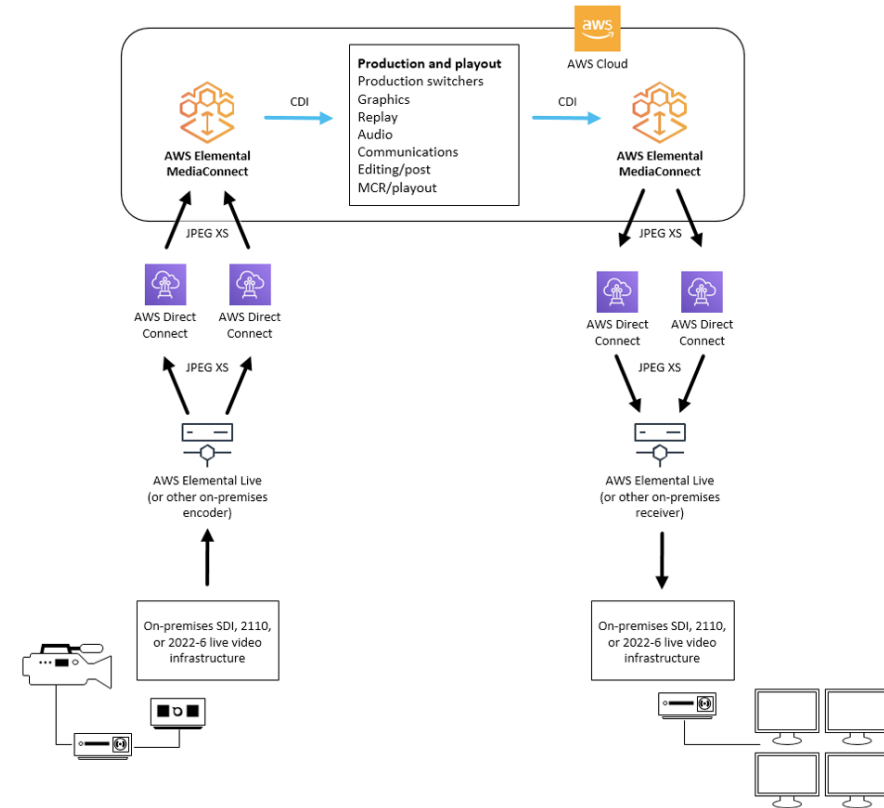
aws

AWS Cloud

AWS Elemental MediaConnect

CDI

**Production and playout**
Production switchers
Graphics
Replay
Audio
Communications
Editing/post
MCR/playout

CDI

AWS Elemental MediaConnect

JPEG XS

AWS Direct Connect

AWS Direct Connect

JPEG XS

AWS Elemental Live (or other on-premises encoder)

On-premises SDI, 2110, or 2022-6 live video infrastructure

JPEG XS

AWS Direct Connect

AWS Direct Connect

JPEG XS

AWS Elemental Live (or other on-premises receiver)

On-premises SDI, 2110, or 2022-6 live video infrastructure